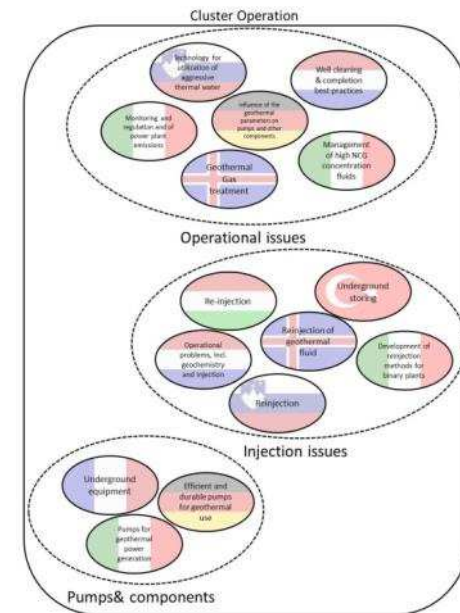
Cluster Operation

Technology for utilization of aggressive thermal water

Well cleaning & completion best practices

Monitoring and regulation and of power plant emissions

Influence of the geothermal parameters on pumps and other components

Management of high NCG concentration fluids

Geothermal Gas treatment

Operational issues

Re-injection

Underground storing

Operational problems, incl. geochemistry and injection

Reinjection of geothermal fluid

Development of reinjection methods for binary plants

Reinjection

Injection issues

Underground equipment

Efficient and durable pumps for geothermal use

Pumps for geothermal power generation

Pumps& components